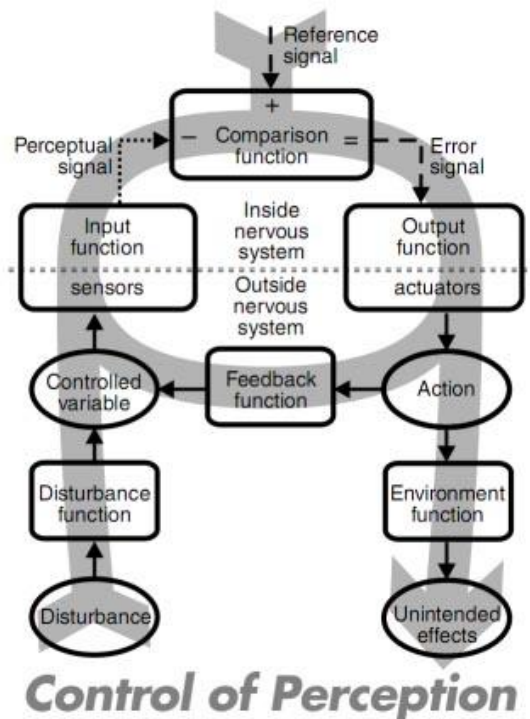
Reference signal

+

Perceptual signal

– Comparison function =

Error signal

Input function

sensors

Inside nervous system

Outside nervous system

Output function

actuators

Controlled variable

Feedback function

Action

Disturbance function

Environment function

Disturbance

Unintended effects

Control of Perception